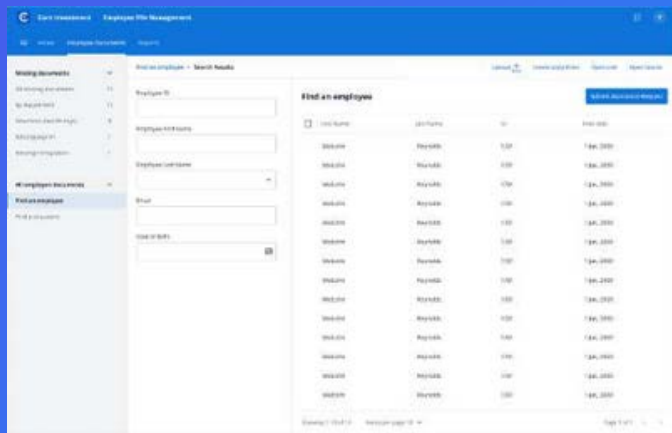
Employee File Management

Missing documents

All employee documents

Find an employee

Find an employee > Search Results

Employee ID

Employee first name

Employee last name

Email

Date of Birth

Find an employee

| Last Name | First Name | ID | Hire date |
|---|---|---|---|
| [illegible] | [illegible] | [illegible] | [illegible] |
| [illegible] | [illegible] | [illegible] | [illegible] |
| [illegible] | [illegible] | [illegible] | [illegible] |
| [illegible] | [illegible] | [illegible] | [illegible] |
| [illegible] | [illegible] | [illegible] | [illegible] |
| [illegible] | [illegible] | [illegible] | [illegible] |
| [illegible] | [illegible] | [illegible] | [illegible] |
| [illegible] | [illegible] | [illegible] | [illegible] |
| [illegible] | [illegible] | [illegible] | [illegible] |
| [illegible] | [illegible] | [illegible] | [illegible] |
| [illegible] | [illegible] | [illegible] | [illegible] |
| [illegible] | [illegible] | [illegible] | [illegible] |
| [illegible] | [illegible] | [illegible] | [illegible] |
| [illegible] | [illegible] | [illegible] | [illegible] |
| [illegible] | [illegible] | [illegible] | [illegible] |